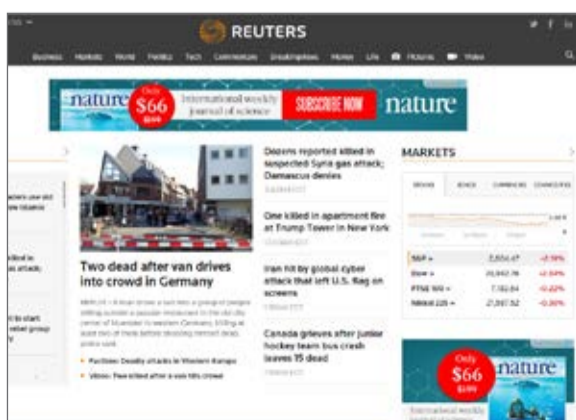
REUTERS

Business Markets World Politics Tech Commentary Breakingviews Money Life Pictures Video

nature Only $66 $199 International weekly journal of science SUBSCRIBE NOW nature

Two dead after van drives into crowd in Germany

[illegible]

• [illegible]
• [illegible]

Dozens reported killed in suspected Syria gas attack; Damascus denies

One killed in apartment fire at Trump Tower in New York

Iran hit by global cyber attack that left U.S. flag on screens

Canada grieves after junior hockey team bus crash leaves 15 dead

MARKETS

| | |
|---|---|
| S&P ▸ | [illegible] |
| Dow ▸ | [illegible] |
| FTSE 100 ▸ | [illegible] |
| Nikkei 225 ▸ | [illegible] |

Only $66 $199 nature